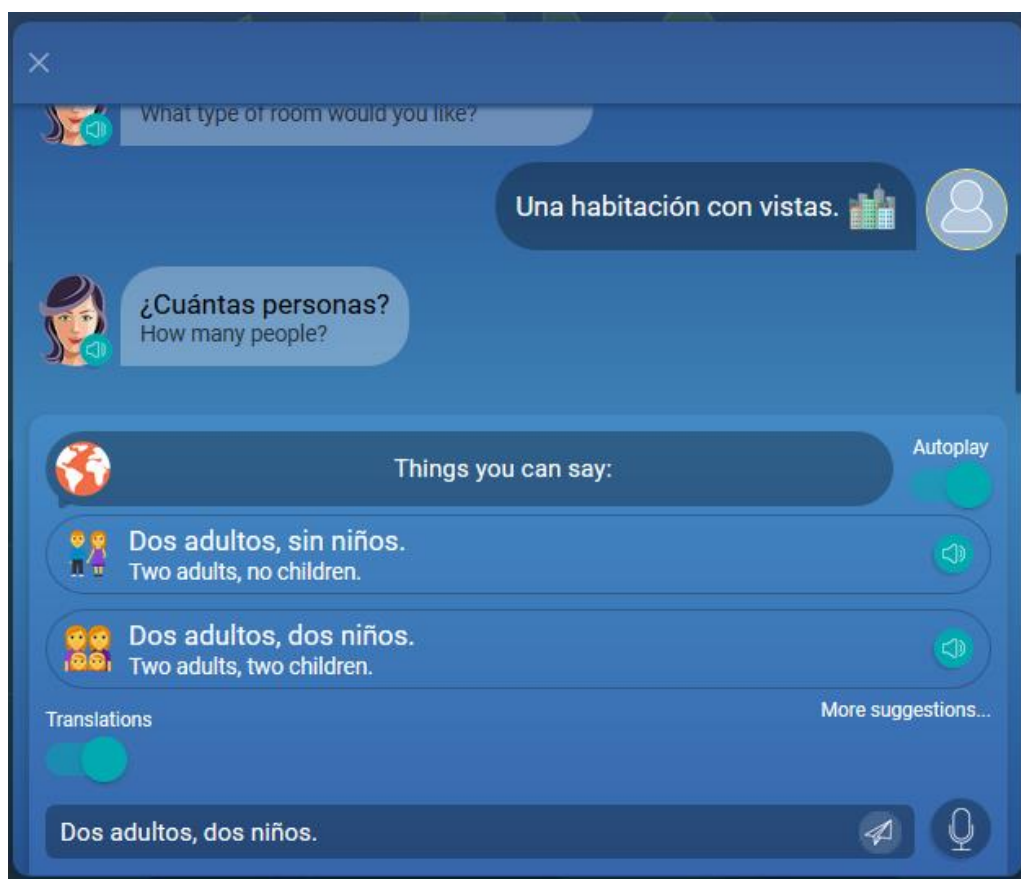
×

What type of room would you like?

Una habitación con vistas.

¿Cuántas personas?
How many people?

Things you can say:

Autoplay

Dos adultos, sin niños.
Two adults, no children.

Dos adultos, dos niños.
Two adults, two children.

Translations

More suggestions...

Dos adultos, dos niños.